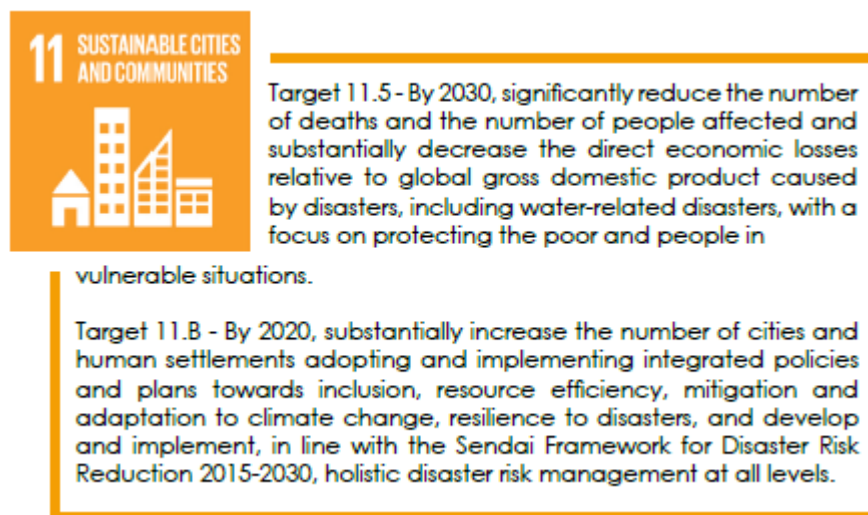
11 SUSTAINABLE CITIES AND COMMUNITIES

Target 11.5 - By 2030, significantly reduce the number of deaths and the number of people affected and substantially decrease the direct economic losses relative to global gross domestic product caused by disasters, including water-related disasters, with a focus on protecting the poor and people in vulnerable situations.

Target 11.B - By 2020, substantially increase the number of cities and human settlements adopting and implementing integrated policies and plans towards inclusion, resource efficiency, mitigation and adaptation to climate change, resilience to disasters, and develop and implement, in line with the Sendai Framework for Disaster Risk Reduction 2015-2030, holistic disaster risk management at all levels.